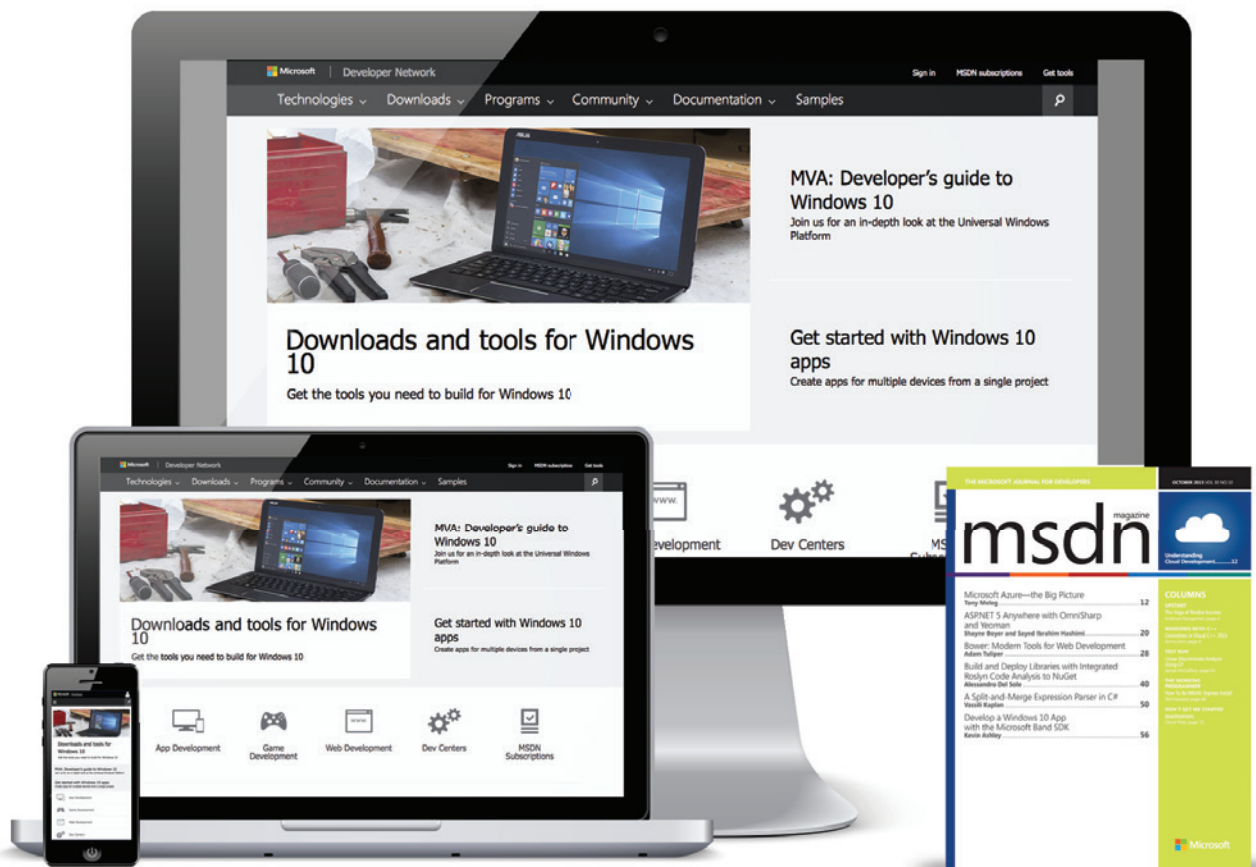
Microsoft | Developer Network

Sign in MSDN subscriptions Get tools

Technologies Downloads Programs Community Documentation Samples

MVA: Developer's guide to Windows 10
Join us for an in-depth look at the Universal Windows Platform

Downloads and tools for Windows 10
Get the tools you need to build for Windows 10

Get started with Windows 10 apps
Create apps for multiple devices from a single project

evelopment Dev Centers MS

Microsoft | Developer Network

Sign in MSDN subscriptions Get tools

Technologies Downloads Programs Community Documentation Samples

MVA: Developer's guide to Windows 10
Join us for an in-depth look at the Universal Windows Platform

Downloads and tools for Windows 10
Get the tools you need to build for Windows 10

Get started with Windows 10 apps
Create apps for multiple devices from a single project

App Development

Game Development

Web Development

Dev Centers

MSDN Subscriptions

Downloads and tools for Windows 10

THE MICROSOFT JOURNAL FOR DEVELOPERS

OCTOBER 2015 VOL 30 NO 10

msdn magazine

Understanding Cloud Development 12

Microsoft Azure—the Big Picture
Tony Meleg 12

ASP.NET 5 Anywhere with OmniSharp and Yeoman
Shayne Boyer and Sayed Ibrahim Hashimi 20

Bower: Modern Tools for Web Development
Adam Tuliper 28

Build and Deploy Libraries with Integrated Roslyn Code Analysis to NuGet
Alessandro Del Sole 40

A Split-and-Merge Expression Parser in C#
Vassili Kaplan 50

Develop a Windows 10 App with the Microsoft Band SDK
Kevin Ashley 56

COLUMNS

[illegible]

Microsoft